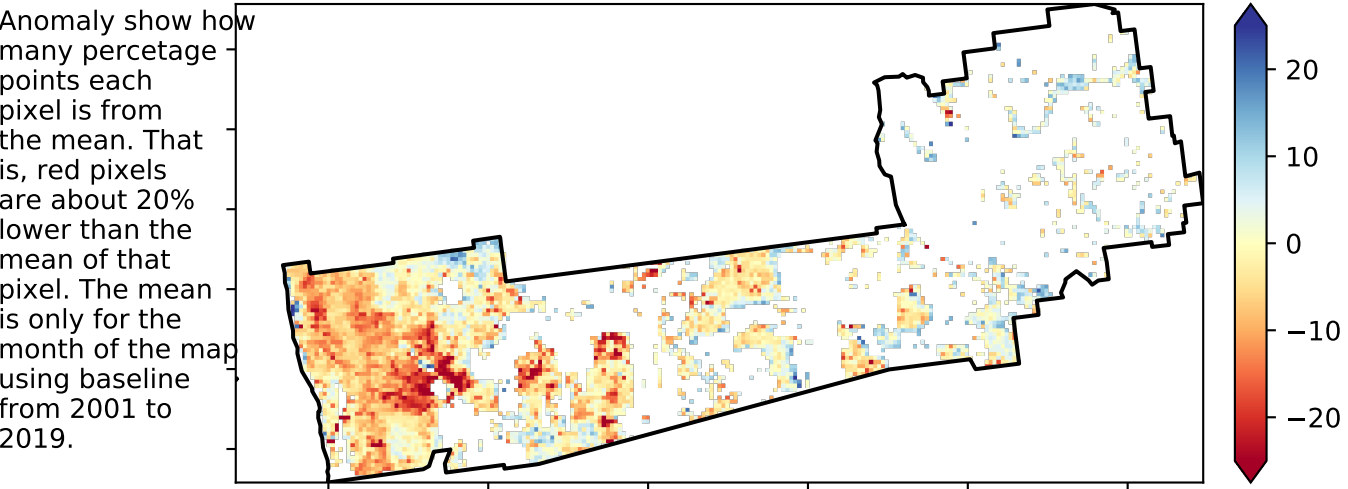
Anomaly show how many percetage points each pixel is from the mean. That is, red pixels are about 20% lower than the mean of that pixel. The mean is only for the month of the map using baseline from 2001 to 2019.

20
10
0
−10
−20